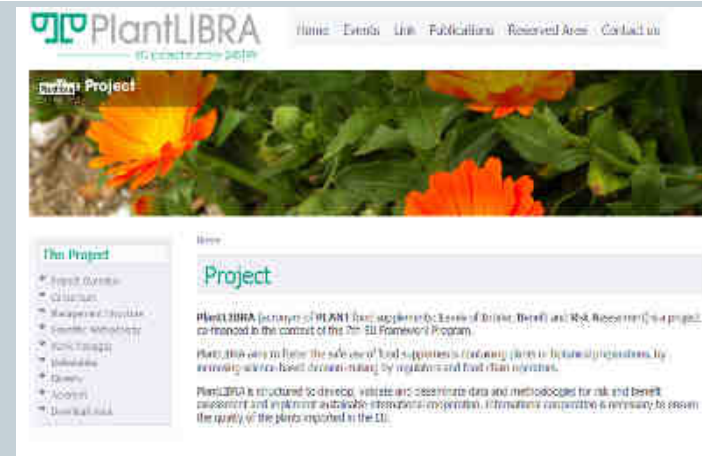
PlantLIBRA

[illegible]

Home Events Link Publications Reserved Area Contact us

Project

The Project

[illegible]
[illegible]
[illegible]
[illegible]
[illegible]
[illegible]
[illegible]
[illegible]
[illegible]

Home

Project

PlantLIBRA (acronym of PLANT food supplements: Levels of Intake, Benefit and Risk Assessment) is a project co-financed in the context of the 7th EU Framework Program.

PlantLIBRA aims to foster the safe use of food supplements containing plants or botanical preparations, by increasing science-based decision-making by regulators and food chain operators.

PlantLIBRA is structured to develop, validate and disseminate data and methodologies for risk and benefit assessment and implement sustainable international cooperation. International cooperation is necessary to ensure the quality of the plants imported in the EU.